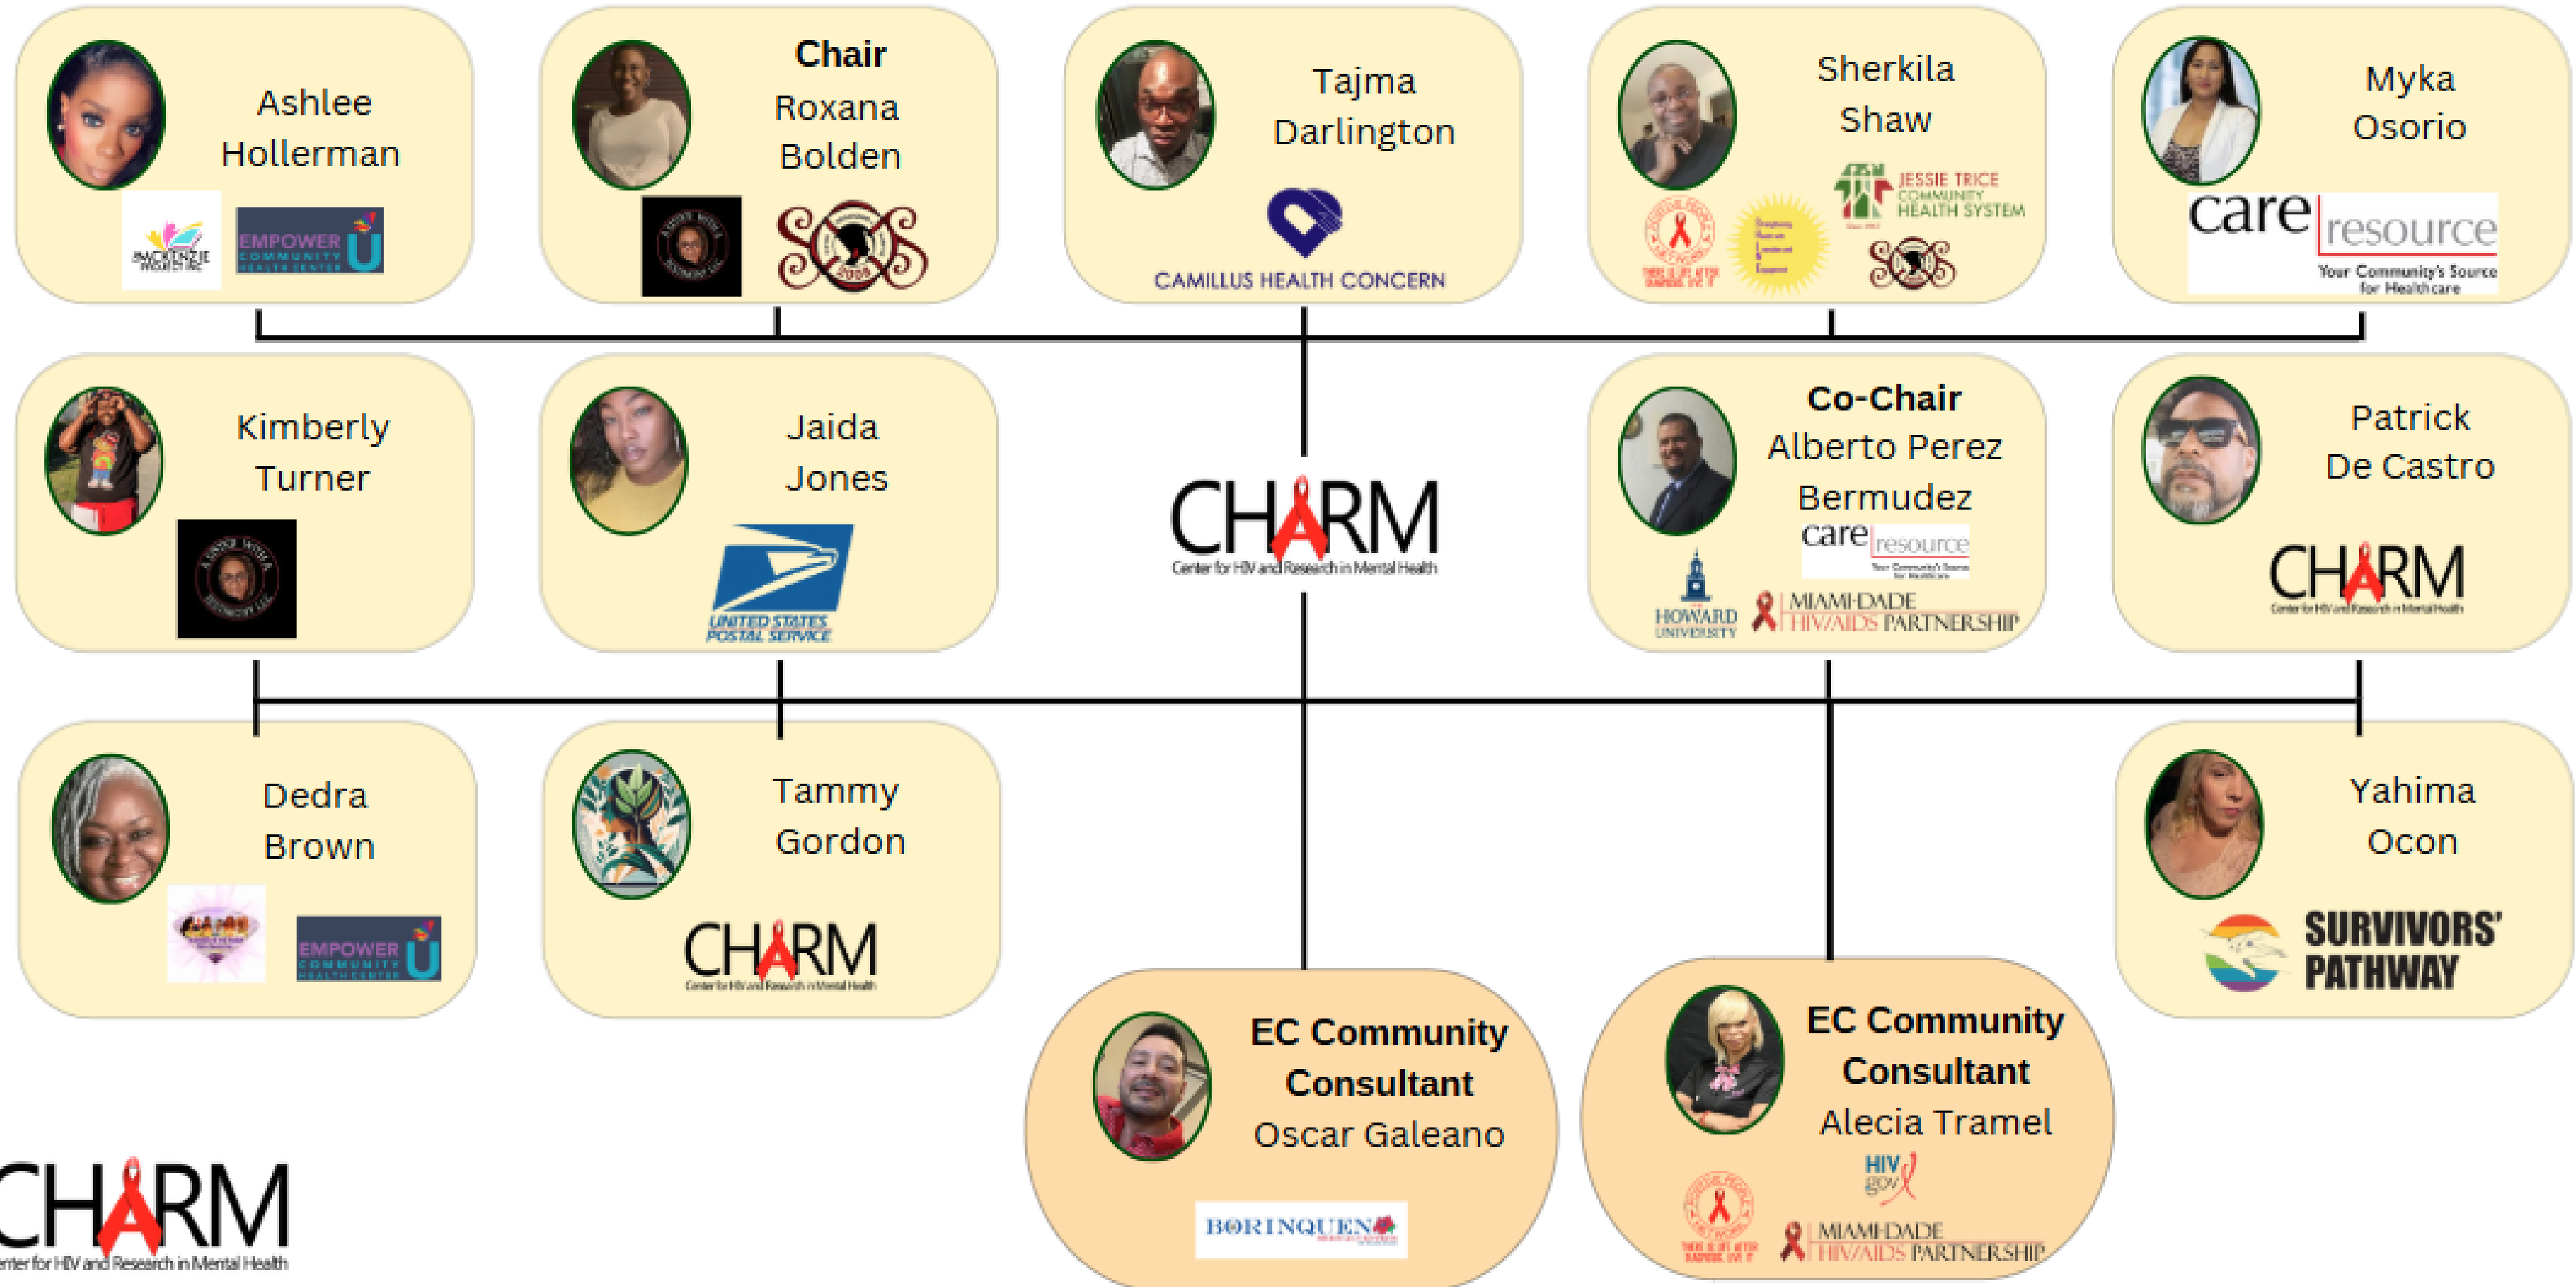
Ashlee Hollerman

MCKENZIE

EMPOWER U COMMUNITY HEALTH CENTER

Chair Roxana Bolden

Tajma Darlington

CAMILLUS HEALTH CONCERN

Sherkila Shaw

JESSIE TRICE COMMUNITY HEALTH SYSTEM

Myka Osorio

care resource Your Community's Source for Healthcare

Kimberly Turner

Jaida Jones

UNITED STATES POSTAL SERVICE

CHARM
Center for HIV and Research in Mental Health

Co-Chair Alberto Perez Bermudez

care resource

HOWARD UNIVERSITY

MIAMI-DADE HIV/AIDS PARTNERSHIP

Patrick De Castro

CHARM
Center for HIV and Research in Mental Health

Dedra Brown

EMPOWER U COMMUNITY HEALTH CENTER

Tammy Gordon

CHARM
Center for HIV and Research in Mental Health

Yahima Ocon

SURVIVORS' PATHWAY

EC Community Consultant Oscar Galeano

BORINQUEN

EC Community Consultant Alecia Tramel

HIV.gov

MIAMI-DADE HIV/AIDS PARTNERSHIP

CHARM
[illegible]nter for HIV and Research in Mental Health